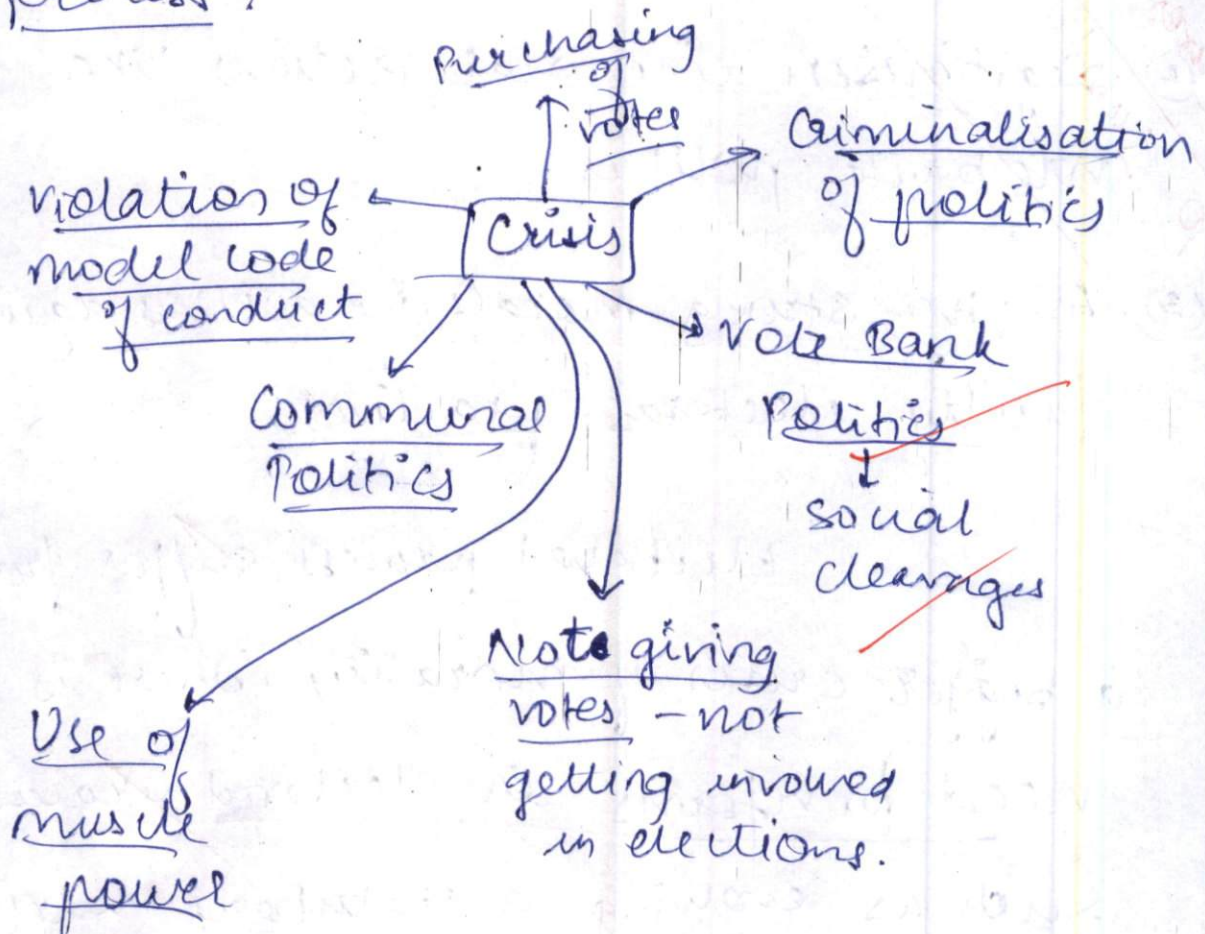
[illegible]

Purchasing of votes

Criminalisation of politics

violation of model code of conduct

Crisis

Vote Bank Politics

social cleavages

Communal Politics

Not giving votes - not getting involved in elections.

Use of muscle power